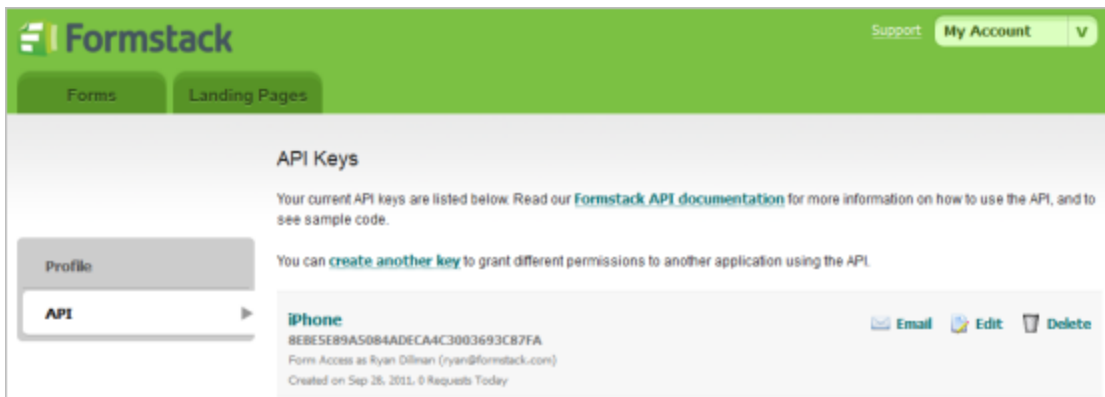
Formstack

Support My Account V

Forms Landing Pages

Profile

API

API Keys

Your current API keys are listed below. Read our Formstack API documentation for more information on how to use the API, and to see sample code.

You can create another key to grant different permissions to another application using the API.

iPhone
8EBE5E89A5084ADECA4C3003693C87FA
Form Access as Ryan Dillman (ryan@formstack.com)
Created on Sep 26, 2011, 0 Requests Today

Email Edit Delete